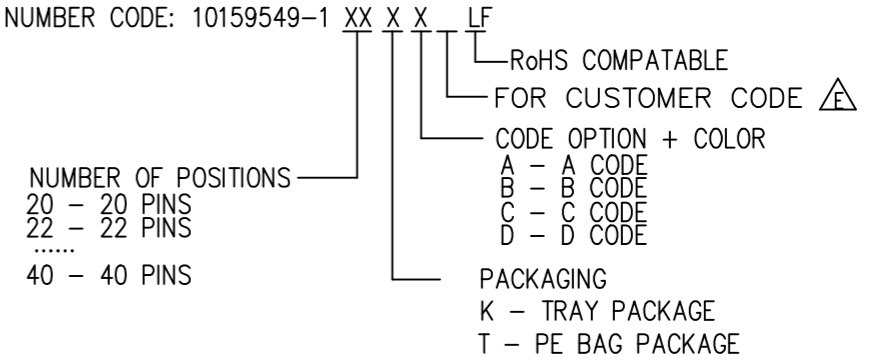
NUMBER CODE: 10159549-1 XX X X _ LF

RoHS COMPATABLE

FOR CUSTOMER CODE E

CODE OPTION + COLOR
A – A CODE
B – B CODE
C – C CODE
D – D CODE

NUMBER OF POSITIONS
20 – 20 PINS
22 – 22 PINS
......
40 – 40 PINS

PACKAGING
K – TRAY PACKAGE
T – PE BAG PACKAGE